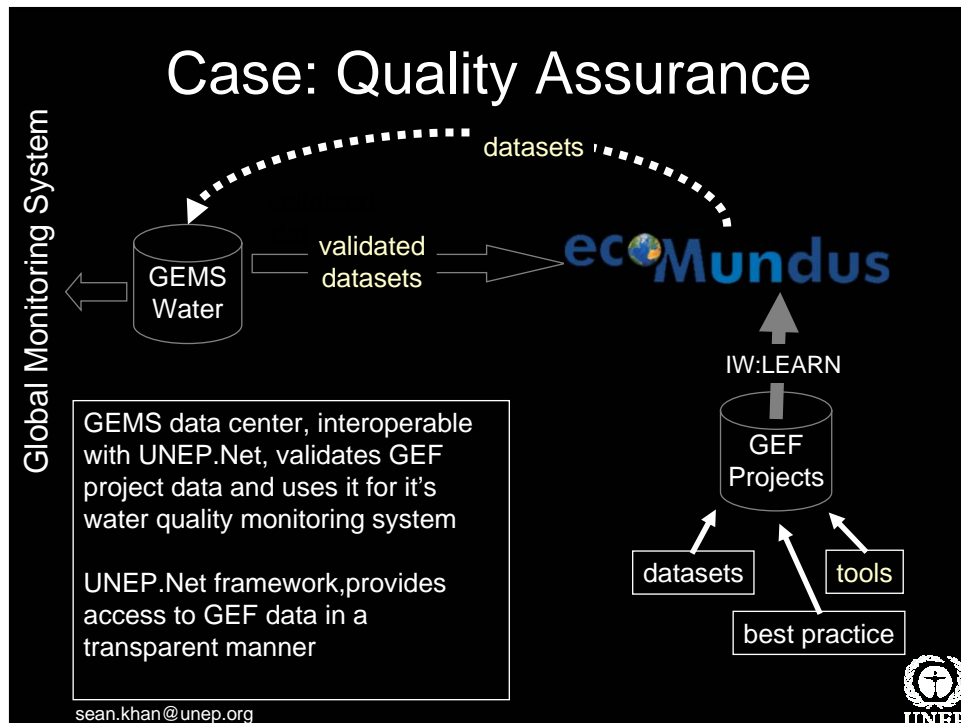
Case: Quality Assurance

Global Monitoring System

datasets

GEMS Water

validated datasets

ecoMundus

IW:LEARN

GEF Projects

GEMS data center, interoperable with UNEP.Net, validates GEF project data and uses it for it's water quality monitoring system

UNEP.Net framework,provides access to GEF data in a transparent manner

datasets

tools

best practice

sean.khan@unep.org

UNEP